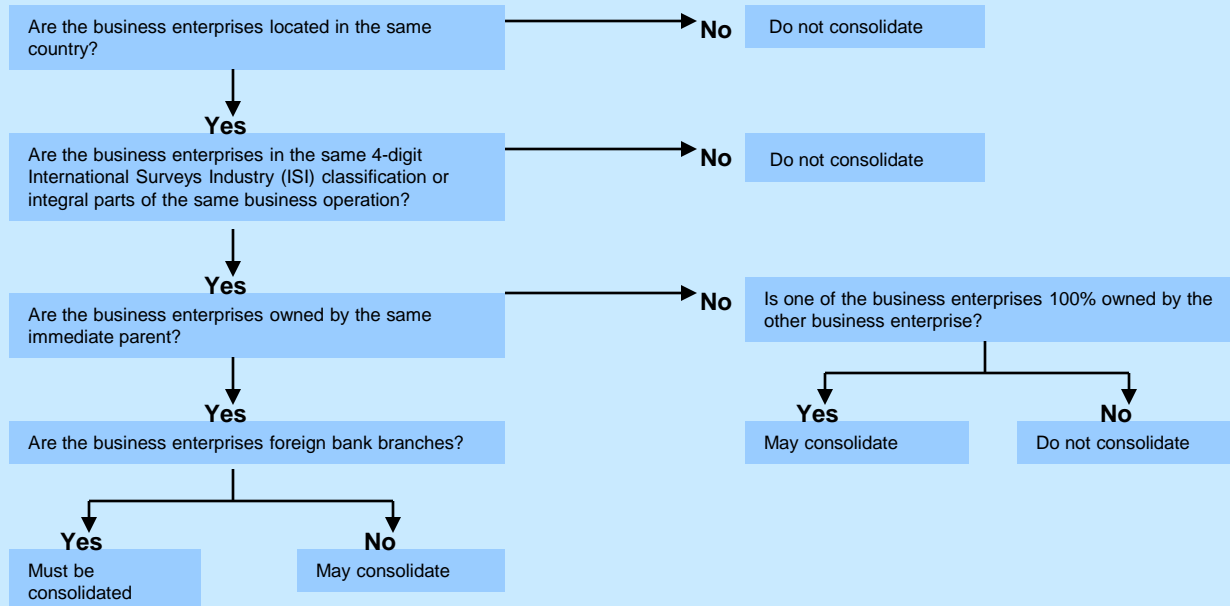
Are the business enterprises located in the same country?

No

Do not consolidate

Yes

Are the business enterprises in the same 4-digit International Surveys Industry (ISI) classification or integral parts of the same business operation?

No

Do not consolidate

Yes

Are the business enterprises owned by the same immediate parent?

No

Is one of the business enterprises 100% owned by the other business enterprise?

Yes

No

May consolidate

Do not consolidate

Yes

Are the business enterprises foreign bank branches?

Yes

No

Must be consolidated

May consolidate